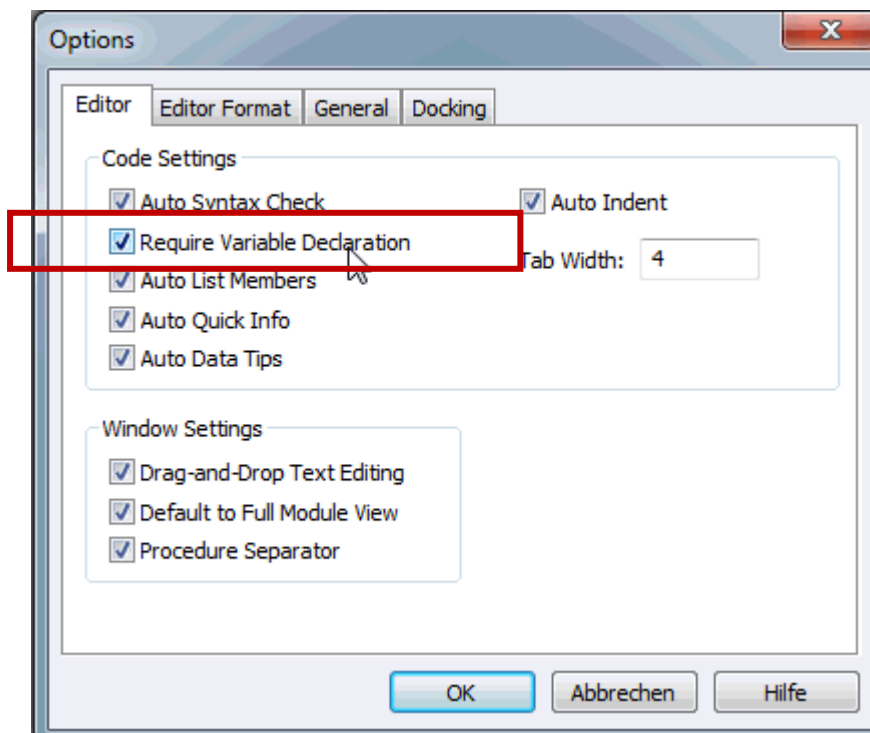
Options

Editor | Editor Format | General | Docking

Code Settings

Auto Syntax Check

Require Variable Declaration

Auto List Members

Auto Quick Info

Auto Data Tips

Auto Indent

Tab Width: 4

Window Settings

Drag-and-Drop Text Editing

Default to Full Module View

Procedure Separator

OK | Abbrechen | Hilfe